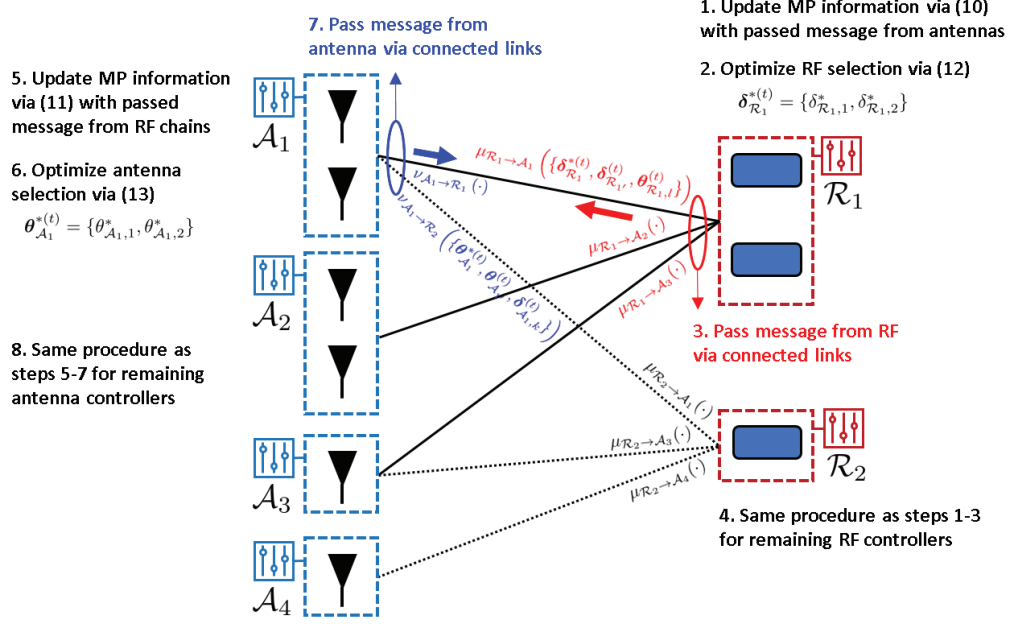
7. Pass message from antenna via connected links

1. Update MP information via (10) with passed message from antennas

2. Optimize RF selection via (12)

$\boldsymbol{\delta}^{*(t)}_{\mathcal{R}_1} = \{\delta^*_{\mathcal{R}_1,1}, \delta^*_{\mathcal{R}_1,2}\}$

5. Update MP information via (11) with passed message from RF chains

$\mathcal{A}_1$

6. Optimize antenna selection via (13)

$\boldsymbol{\theta}^{*(t)}_{\mathcal{A}_1} = \{\theta^*_{\mathcal{A}_1,1}, \theta^*_{\mathcal{A}_1,2}\}$

$\mu_{\mathcal{R}_1 \to \mathcal{A}_1}\left(\{\boldsymbol{\delta}^{*(t)}_{\mathcal{R}_1}, \boldsymbol{\delta}^{(t)}_{\mathcal{R}_1}, \boldsymbol{\theta}^{(t)}_{\mathcal{R}_1,l}\}\right)$

$\nu_{\mathcal{A}_1 \to \mathcal{R}_1}(\cdot)$

$\nu_{\mathcal{A}_1 \to \mathcal{R}_2}\left(\{\boldsymbol{\theta}^{*}_{\mathcal{A}_1}, \boldsymbol{\theta}^{(t)}_{\mathcal{A}_1}, \boldsymbol{\delta}^{(t)}_{\mathcal{A}_1,k}\}\right)$

$\mathcal{R}_1$

$\mu_{\mathcal{R}_1 \to \mathcal{A}_2}(\cdot)$

$\mu_{\mathcal{R}_1 \to \mathcal{A}_3}(\cdot)$

$\mathcal{A}_2$

3. Pass message from RF via connected links

8. Same procedure as steps 5-7 for remaining antenna controllers

$\mu_{\mathcal{R}_2 \to \mathcal{A}_1}(\cdot)$

$\mu_{\mathcal{R}_2 \to \mathcal{A}_3}(\cdot)$

$\mu_{\mathcal{R}_2 \to \mathcal{A}_4}(\cdot)$

$\mathcal{R}_2$

$\mathcal{A}_3$

4. Same procedure as steps 1-3 for remaining RF controllers

$\mathcal{A}_4$